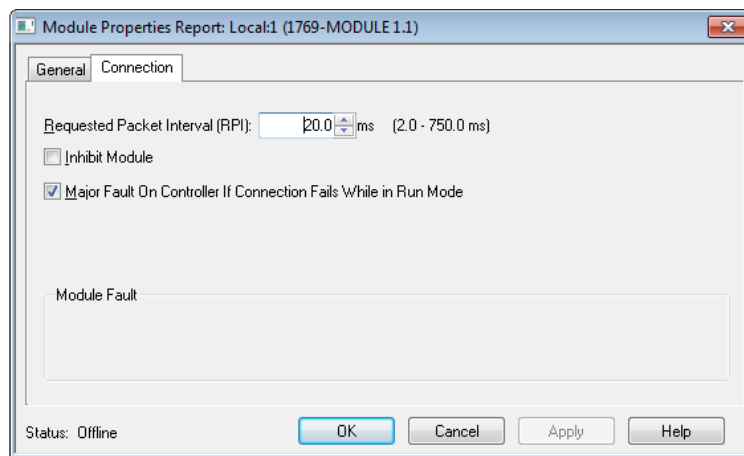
Module Properties Report: Local:1 (1769-MODULE 1.1)

General Connection

Requested Packet Interval (RPI): 20.0 ms (2.0 - 750.0 ms)

Inhibit Module

Major Fault On Controller If Connection Fails While in Run Mode

Module Fault

Status: Offline

OK Cancel Apply Help